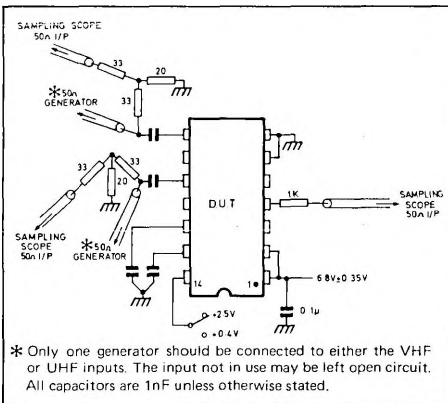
SAMPLING SCOPE
50Ω I/P

33

20

∗50Ω
GENERATOR

33

33

33

20

DUT

1K

SAMPLING SCOPE
50Ω I/P

SAMPLING SCOPE
50Ω I/P

∗50Ω
GENERATOR

14

1

6.8V±0.35V

0.1μ

+2.5V

+0.4V

∗ Only one generator should be connected to either the VHF or UHF inputs. The input not in use may be left open circuit. All capacitors are 1nF unless otherwise stated.